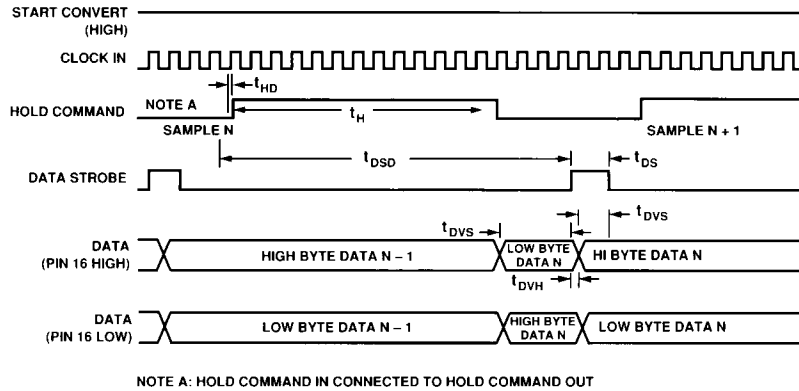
START CONVERT (HIGH)

CLOCK IN

HOLD COMMAND

NOTE A

$t_{HD}$

$t_H$

SAMPLE N

SAMPLE N + 1

$t_{DSD}$

$t_{DS}$

DATA STROBE

$t_{DVS}$

$t_{DVS}$

DATA (PIN 16 HIGH)

HIGH BYTE DATA N – 1

LOW BYTE DATA N

HI BYTE DATA N

$t_{DVH}$

DATA (PIN 16 LOW)

LOW BYTE DATA N – 1

HIGH BYTE DATA N

LOW BYTE DATA N

NOTE A: HOLD COMMAND IN CONNECTED TO HOLD COMMAND OUT